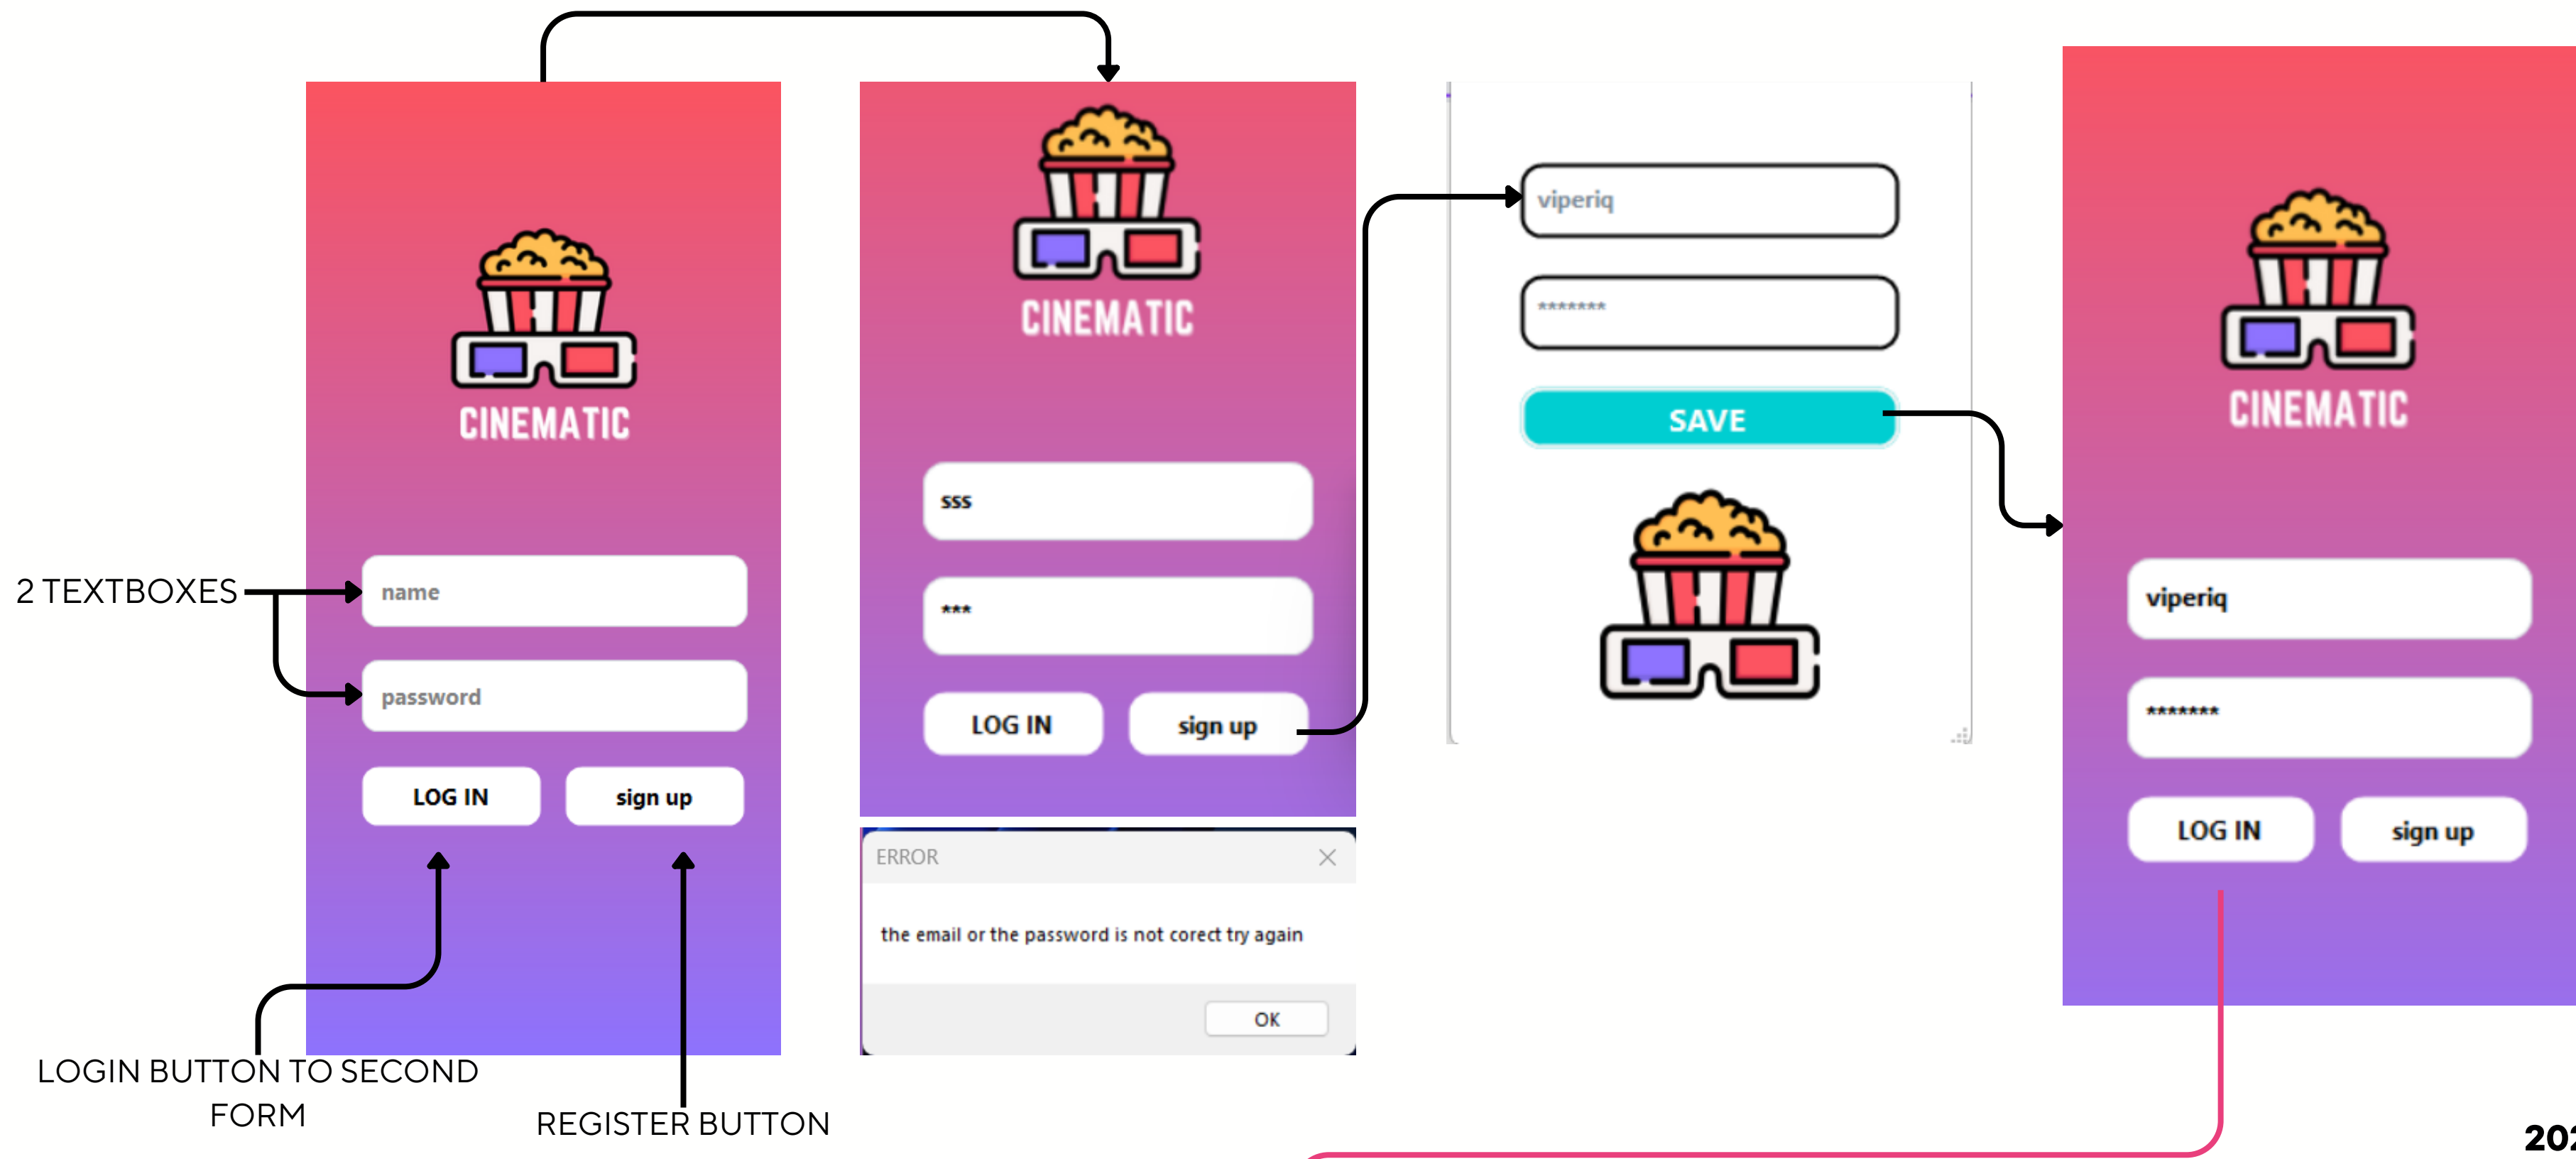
CINEMATIC

2 TEXTBOXES

name

password

LOG IN

sign up

LOGIN BUTTON TO SECOND FORM

REGISTER BUTTON

CINEMATIC

sss

***

LOG IN

sign up

ERROR

the email or the password is not corect try again

OK

viperiq

*******

SAVE

CINEMATIC

viperiq

*******

LOG IN

sign up

20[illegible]